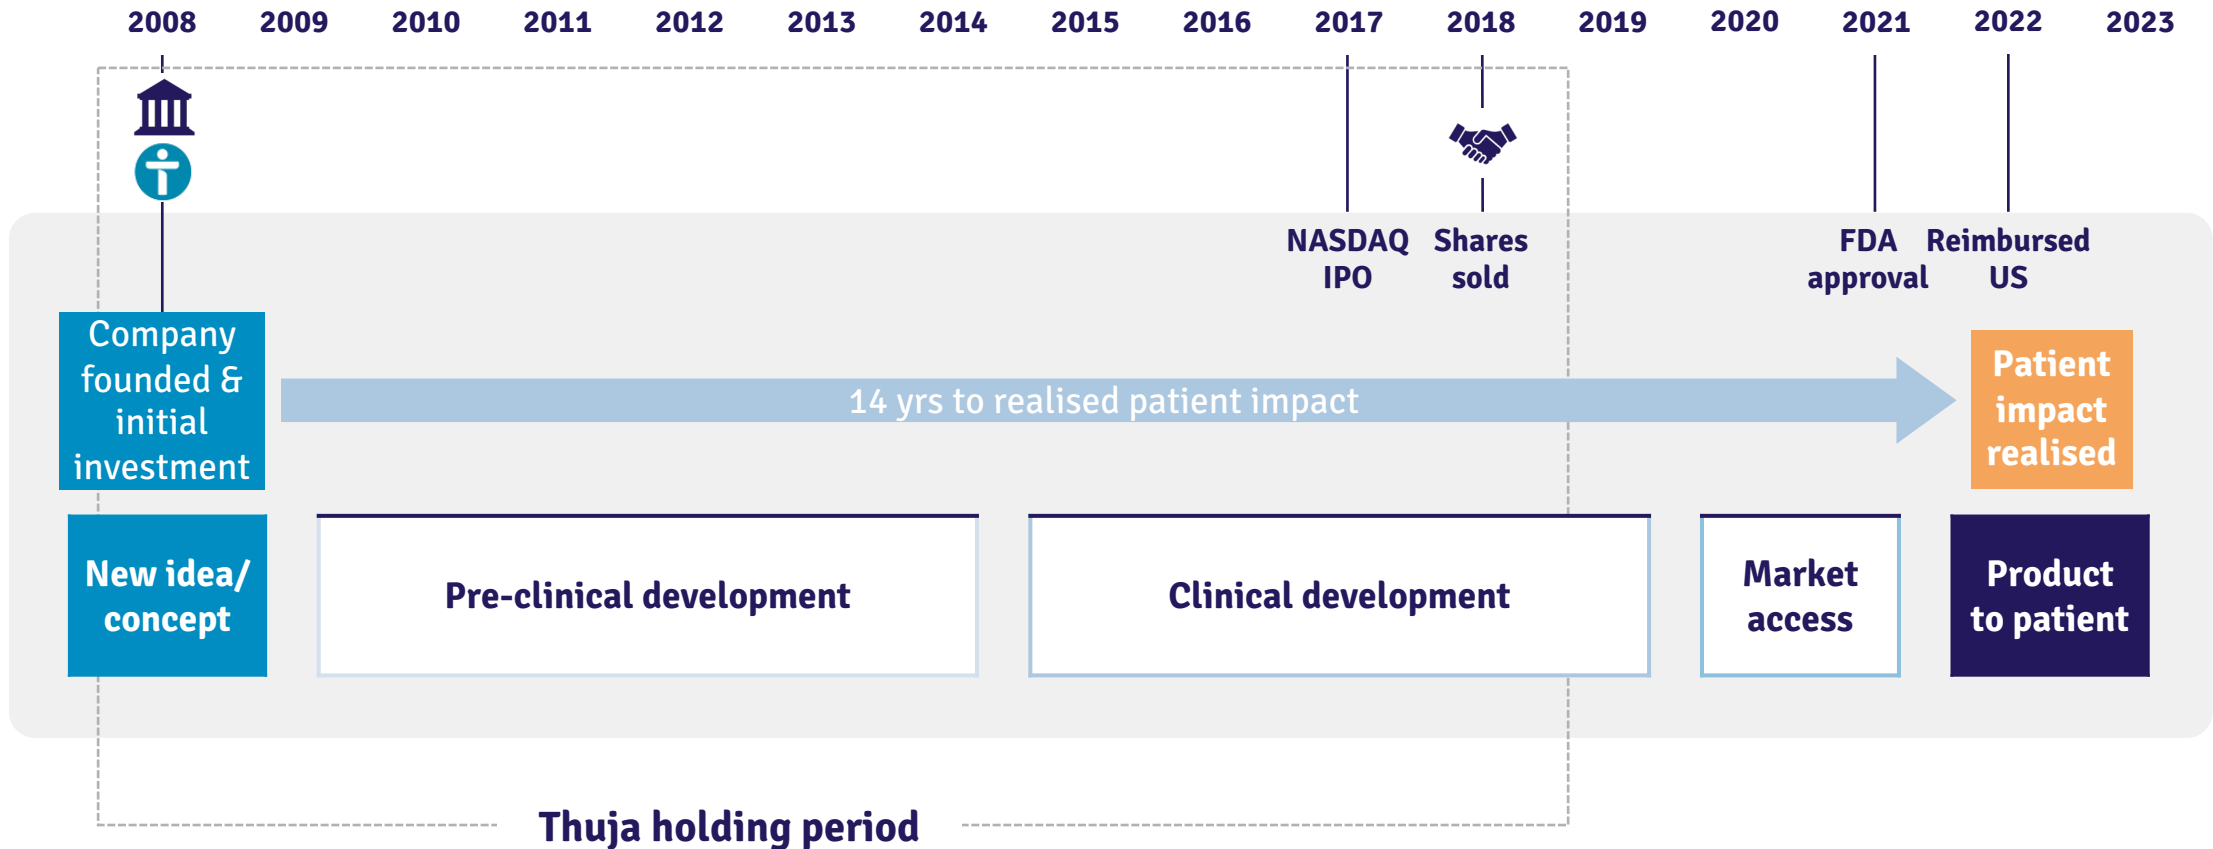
2008 2009 2010 2011 2012 2013 2014 2015 2016 2017 2018 2019 2020 2021 2022 2023

NASDAQ IPO

Shares sold

FDA approval

Reimbursed US

Company founded & initial investment

14 yrs to realised patient impact

Patient impact realised

New idea/ concept

Pre-clinical development

Clinical development

Market access

Product to patient

Thuja holding period